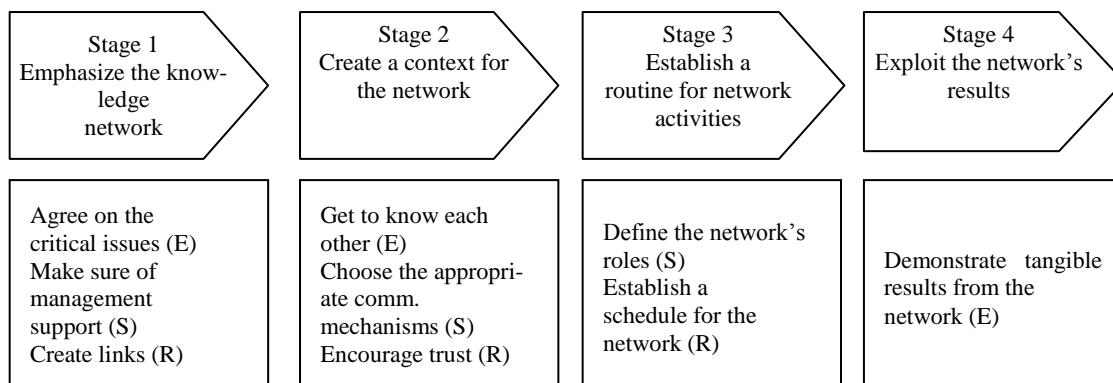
Stage 1
Emphasize the knowledge network

Stage 2
Create a context for the network

Stage 3
Establish a routine for network activities

Stage 4
Exploit the network's results

Agree on the critical issues (E)
Make sure of management support (S)
Create links (R)

Get to know each other (E)
Choose the appropriate comm. mechanisms (S)
Encourage trust (R)

Define the network's roles (S)
Establish a schedule for the network (R)

Demonstrate tangible results from the network (E)